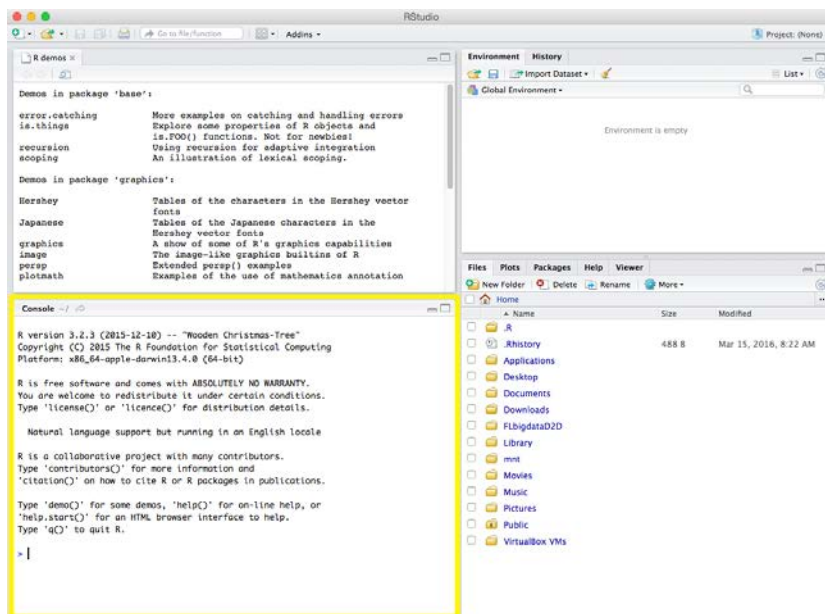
RStudio

Go to file/function | Addins | Project: (None)

R demos ×

Demos in package 'base':

error.catching More examples on catching and handling errors
is.things Explore some properties of R objects and is.FOO() functions. Not for newbies!
recursion Using recursion for adaptive integration
scoping An illustration of lexical scoping.

Demos in package 'graphics':

Hershey Tables of the characters in the Hershey vector fonts
Japanese Tables of the Japanese characters in the Hershey vector fonts
graphics A show of some of R's graphics capabilities
image The image-like graphics builtins of R
persp Extended persp() examples
plotmath Examples of the use of mathematics annotation

Console ~/

R version 3.2.3 (2015-12-10) -- "Wooden Christmas-Tree"
Copyright (C) 2015 The R Foundation for Statistical Computing
Platform: x86_64-apple-darwin13.4.0 (64-bit)

R is free software and comes with ABSOLUTELY NO WARRANTY.
You are welcome to redistribute it under certain conditions.
Type 'license()' or 'licence()' for distribution details.

Natural language support but running in an English locale

R is a collaborative project with many contributors.
Type 'contributors()' for more information and
'citation()' on how to cite R or R packages in publications.

Type 'demo()' for some demos, 'help()' for on-line help, or
'help.start()' for an HTML browser interface to help.
Type 'q()' to quit R.

>

Environment History

Import Dataset | List

Global Environment

Environment is empty

Files Plots Packages Help Viewer

New Folder Delete Rename More

Home

| Name | Size | Modified |
|---|---|---|
| .R | | |
| .Rhistory | 488 B | Mar 15, 2016, 8:22 AM |
| Applications | | |
| Desktop | | |
| Documents | | |
| Downloads | | |
| FLbigdataD2D | | |
| Library | | |
| mnt | | |
| Movies | | |
| Music | | |
| Pictures | | |
| Public | | |
| VirtualBox VMs | | |